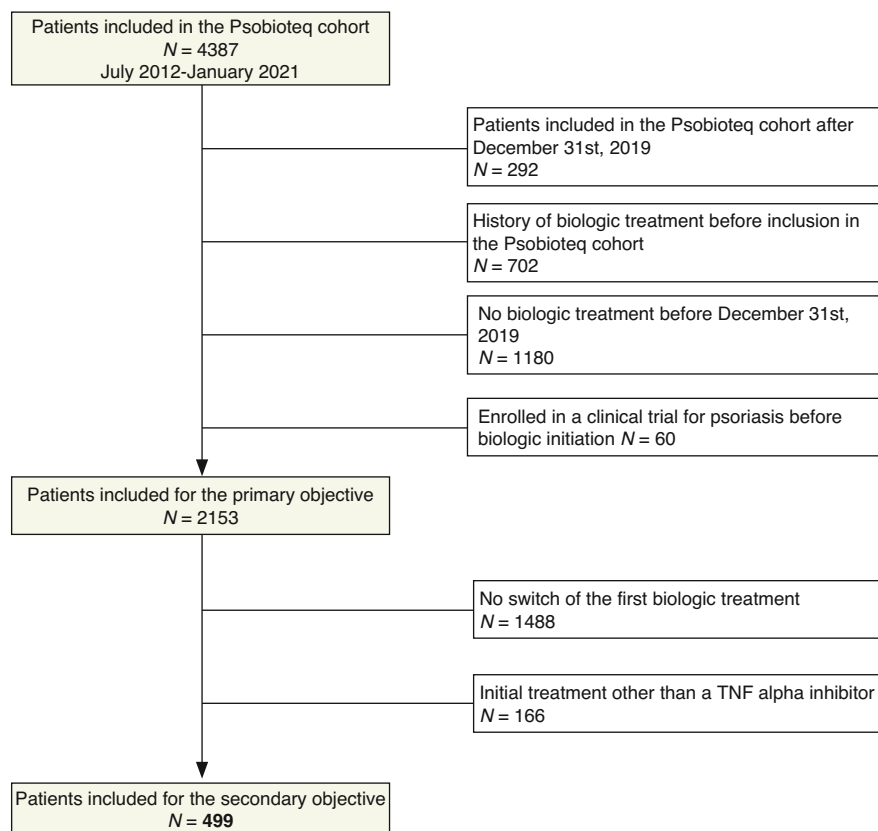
Patients included in the Psobioteq cohort
$N = 4387$
July 2012-January 2021

Patients included in the Psobioteq cohort after December 31st, 2019
$N = 292$

History of biologic treatment before inclusion in the Psobioteq cohort
$N = 702$

No biologic treatment before December 31st, 2019
$N = 1180$

Enrolled in a clinical trial for psoriasis before biologic initiation $N = 60$

Patients included for the primary objective
$N = 2153$

No switch of the first biologic treatment
$N = 1488$

Initial treatment other than a TNF alpha inhibitor
$N = 166$

Patients included for the secondary objective
$N = \mathbf{499}$